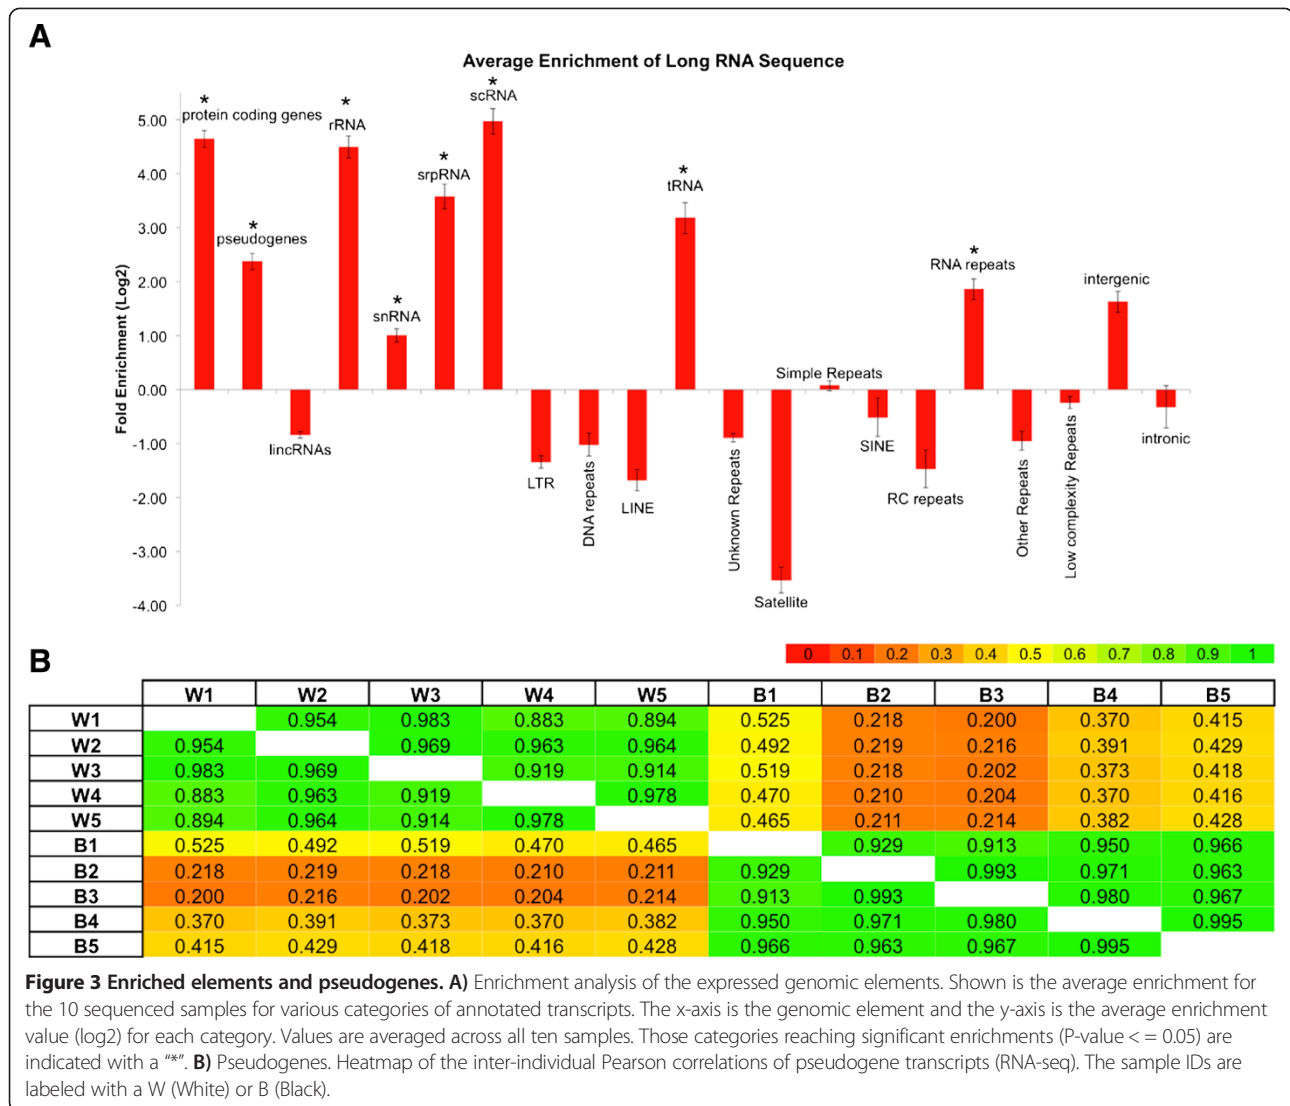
A

Average Enrichment of Long RNA Sequence

Fold Enrichment (Log2)

5.00
4.00
3.00
2.00
1.00
0.00
-1.00
-2.00
-3.00
-4.00

* protein coding genes
* pseudogenes
lincRNAs
* rRNA
* snRNA
* srpRNA
* scRNA
LTR
DNA repeats
LINE
* tRNA
Unknown Repeats
Satellite
Simple Repeats
SINE
RC repeats
* RNA repeats
Other Repeats
Low complexity Repeats
intergenic
intronic

B

0 | 0.1 | 0.2 | 0.3 | 0.4 | 0.5 | 0.6 | 0.7 | 0.8 | 0.9 | 1

| | W1 | W2 | W3 | W4 | W5 | B1 | B2 | B3 | B4 | B5 |
|---|---|---|---|---|---|---|---|---|---|---|
| W1 | | 0.954 | 0.983 | 0.883 | 0.894 | 0.525 | 0.218 | 0.200 | 0.370 | 0.415 |
| W2 | 0.954 | | 0.969 | 0.963 | 0.964 | 0.492 | 0.219 | 0.216 | 0.391 | 0.429 |
| W3 | 0.983 | 0.969 | | 0.919 | 0.914 | 0.519 | 0.218 | 0.202 | 0.373 | 0.418 |
| W4 | 0.883 | 0.963 | 0.919 | | 0.978 | 0.470 | 0.210 | 0.204 | 0.370 | 0.416 |
| W5 | 0.894 | 0.964 | 0.914 | 0.978 | | 0.465 | 0.211 | 0.214 | 0.382 | 0.428 |
| B1 | 0.525 | 0.492 | 0.519 | 0.470 | 0.465 | | 0.929 | 0.913 | 0.950 | 0.966 |
| B2 | 0.218 | 0.219 | 0.218 | 0.210 | 0.211 | 0.929 | | 0.993 | 0.971 | 0.963 |
| B3 | 0.200 | 0.216 | 0.202 | 0.204 | 0.214 | 0.913 | 0.993 | | 0.980 | 0.967 |
| B4 | 0.370 | 0.391 | 0.373 | 0.370 | 0.382 | 0.950 | 0.971 | 0.980 | | 0.995 |
| B5 | 0.415 | 0.429 | 0.418 | 0.416 | 0.428 | 0.966 | 0.963 | 0.967 | 0.995 | |

Figure 3 Enriched elements and pseudogenes. A) Enrichment analysis of the expressed genomic elements. Shown is the average enrichment for the 10 sequenced samples for various categories of annotated transcripts. The x-axis is the genomic element and the y-axis is the average enrichment value (log2) for each category. Values are averaged across all ten samples. Those categories reaching significant enrichments (P-value < = 0.05) are indicated with a "*". B) Pseudogenes. Heatmap of the inter-individual Pearson correlations of pseudogene transcripts (RNA-seq). The sample IDs are labeled with a W (White) or B (Black).